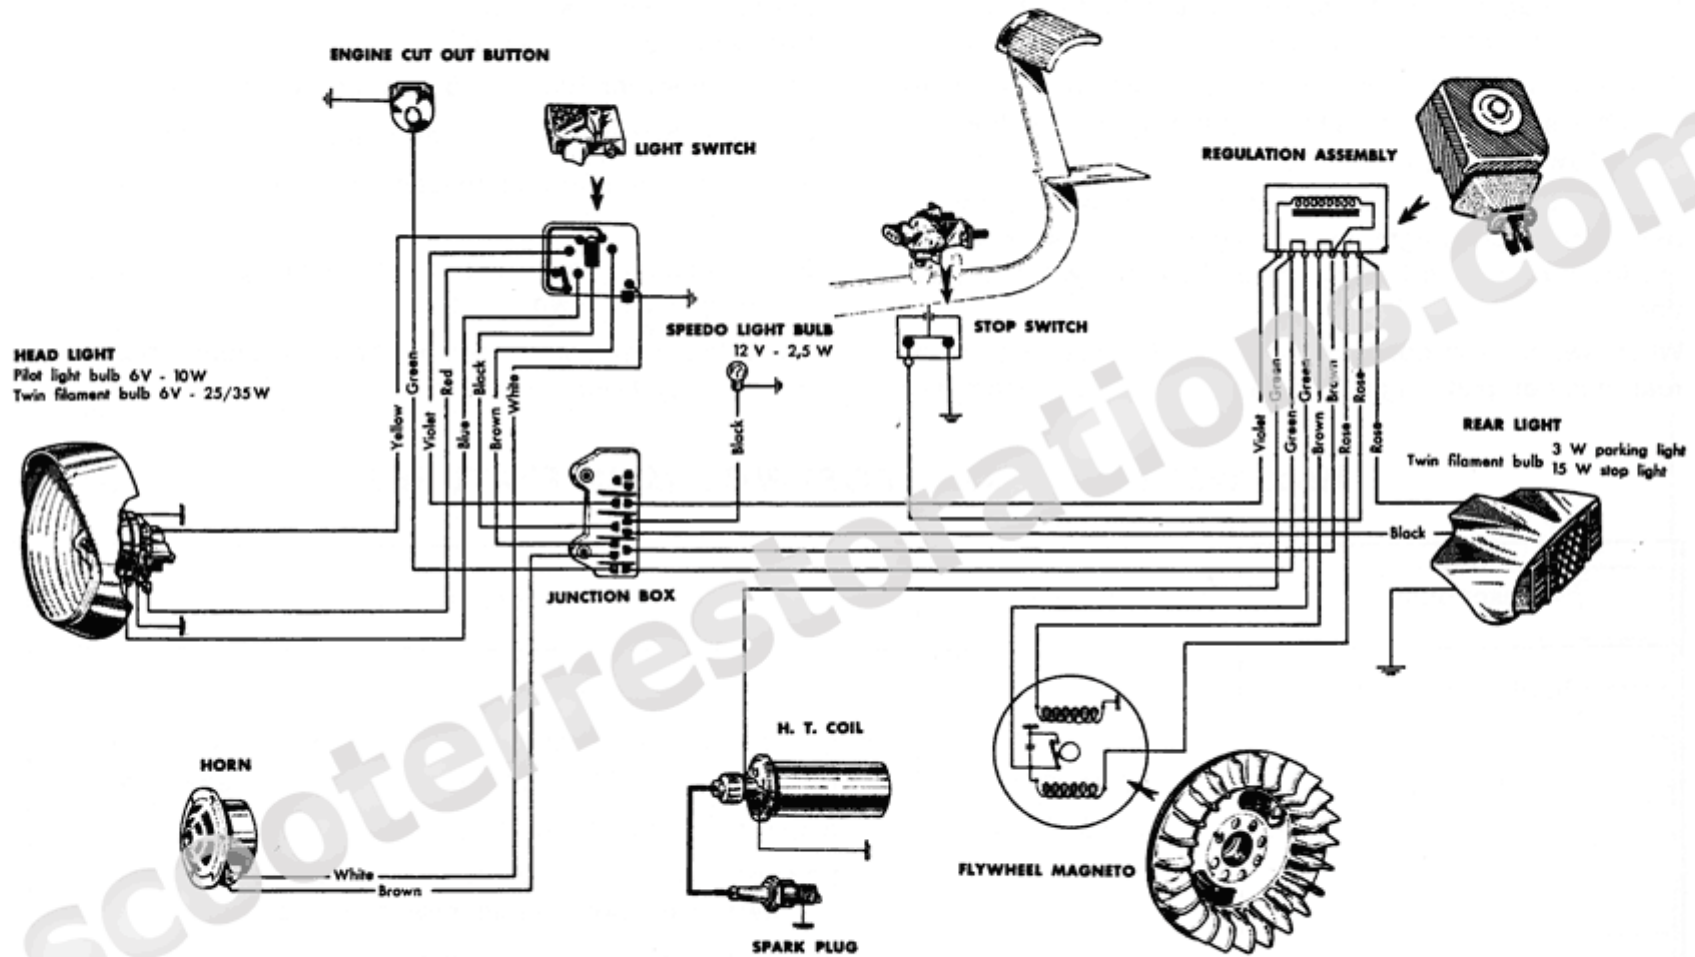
ENGINE CUT OUT BUTTON

LIGHT SWITCH

REGULATION ASSEMBLY

STOP SWITCH

SPEEDO LIGHT BULB
12 V - 2,5 W

HEAD LIGHT
Pilot light bulb 6V - 10W
Twin filament bulb 6V - 25/35W

Yellow
Green
Violet
Red
Blue
Black
Brown
White

Black

Violet
Green
Green
Green
Brown
Brown
Rose
Rose
Rose

REAR LIGHT
Twin filament bulb 3 W parking light
15 W stop light

Black

JUNCTION BOX

H. T. COIL

HORN

White
Brown

FLYWHEEL MAGNETO

SPARK PLUG

scooterrestorations.com